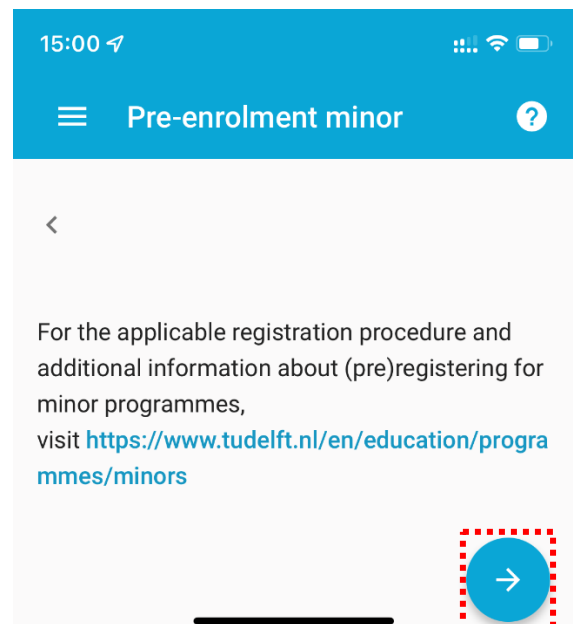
15:00

Pre-enrolment minor

For the applicable registration procedure and additional information about (pre)registering for minor programmes,
visit https://www.tudelft.nl/en/education/programmes/minors